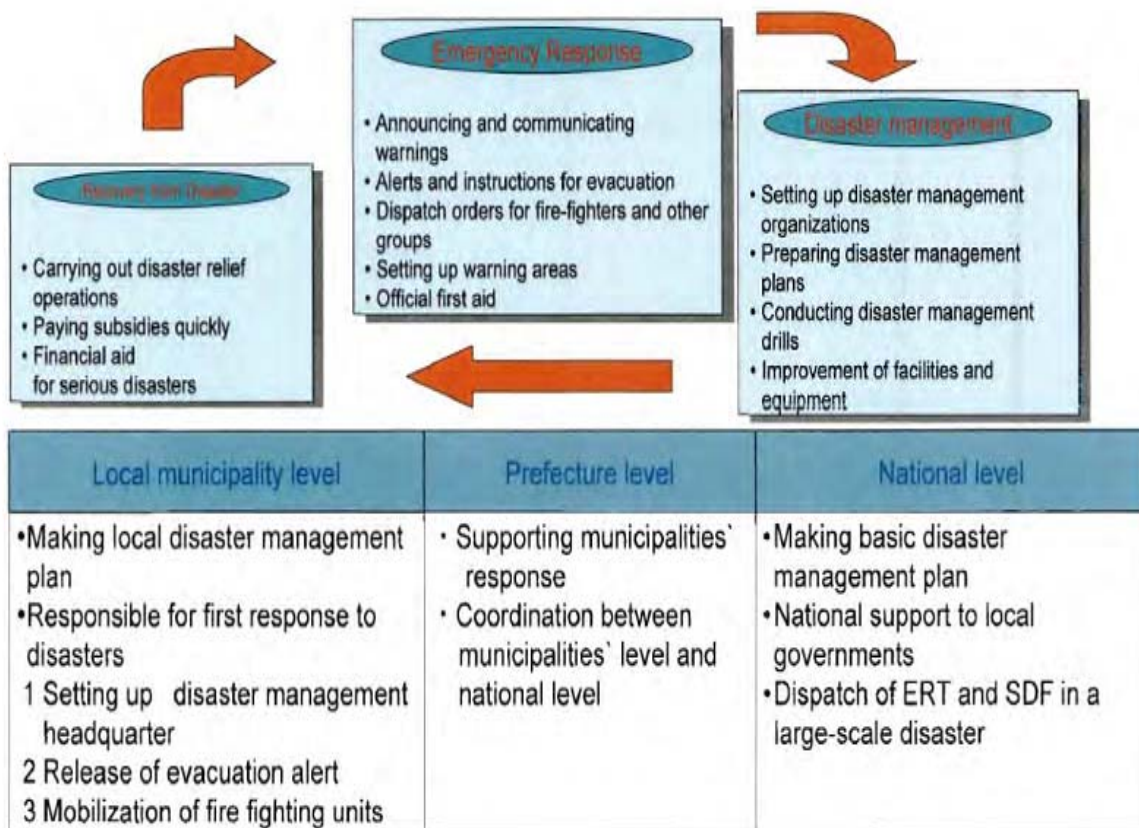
Emergency Response

• Announcing and communicating warnings
• Alerts and instructions for evacuation
• Dispatch orders for fire-fighters and other groups
• Setting up warning areas
• Official first aid

Disaster management

• Setting up disaster management organizations
• Preparing disaster management plans
• Conducting disaster management drills
• Improvement of facilities and equipment

Recovery from Disaster

• Carrying out disaster relief operations
• Paying subsidies quickly
• Financial aid for serious disasters

| Local municipality level | Prefecture level | National level |
|---|---|---|
| •Making local disaster management plan<br>•Responsible for first response to disasters<br>1 Setting up disaster management headquarter<br>2 Release of evacuation alert<br>3 Mobilization of fire fighting units | · Supporting municipalities` response<br>· Coordination between municipalities` level and national level | •Making basic disaster management plan<br>•National support to local governments<br>•Dispatch of ERT and SDF in a large-scale disaster |